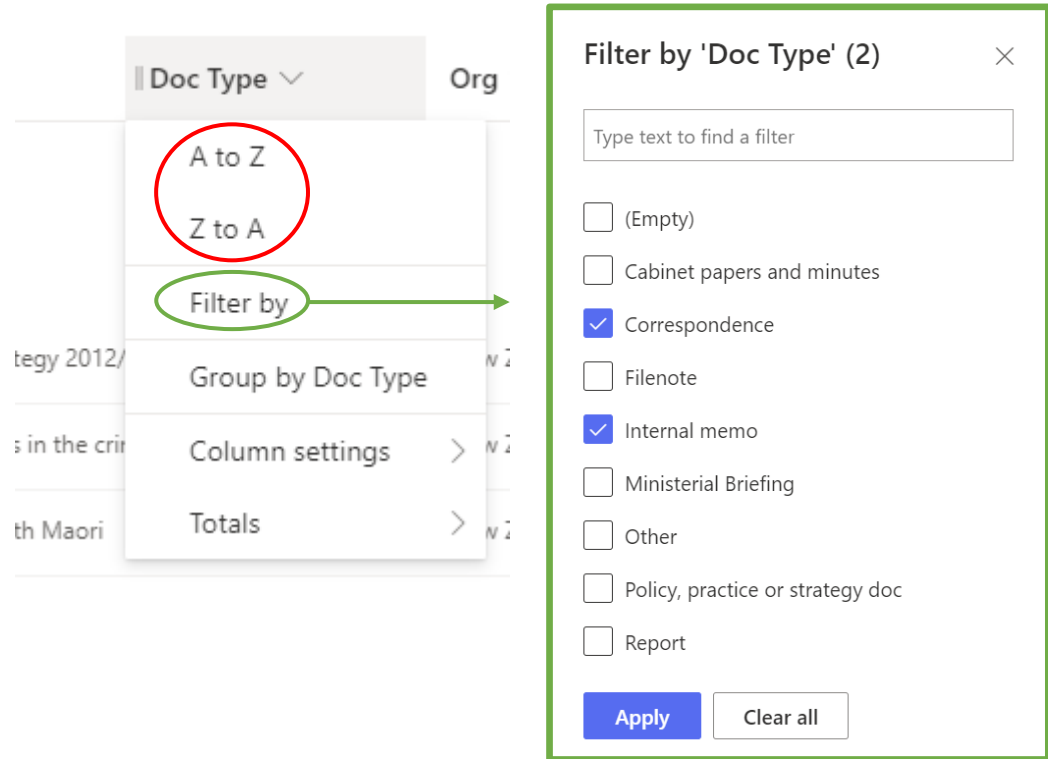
Doc Type

Org

A to Z

Z to A

Filter by

tegy 2012/

Group by Doc Type

w Z

s in the cri

Column settings

w Z

th Maori

Totals

w Z

Filter by 'Doc Type' (2)

Type text to find a filter

(Empty)

Cabinet papers and minutes

Correspondence

Filenote

Internal memo

Ministerial Briefing

Other

Policy, practice or strategy doc

Report

Apply

Clear all